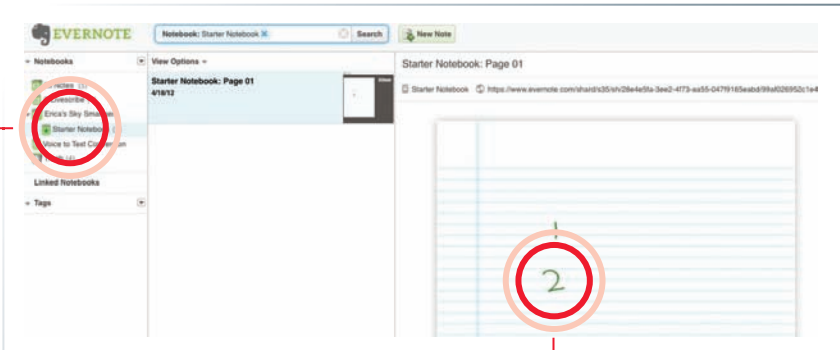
EVERNOTE

Notebook: Starter Notebook ✕

Search

New Note

Notebooks

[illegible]

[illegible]scribe

Erica's Sky Smart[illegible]

Starter Notebo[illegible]

Voice to Text Co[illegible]

Linked Notebooks

Tags

View Options

Starter Notebook: Page 01

4/16/12

Starter Notebook: Page 01

Starter Notebook

https://www.evernote.com/shard/s35/sh/28e4e5fa-3ee2-4f73-aa55-047f9165eabd/99af026952c1e4

1

2